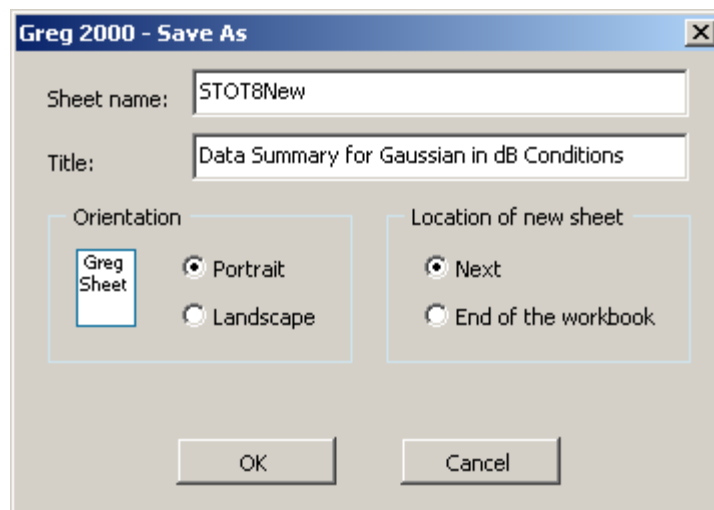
Greg 2000 - Save As

Sheet name: STOT8New

Title: Data Summary for Gaussian in dB Conditions

Orientation

Greg Sheet

Portrait

Landscape

Location of new sheet

Next

End of the workbook

OK

Cancel